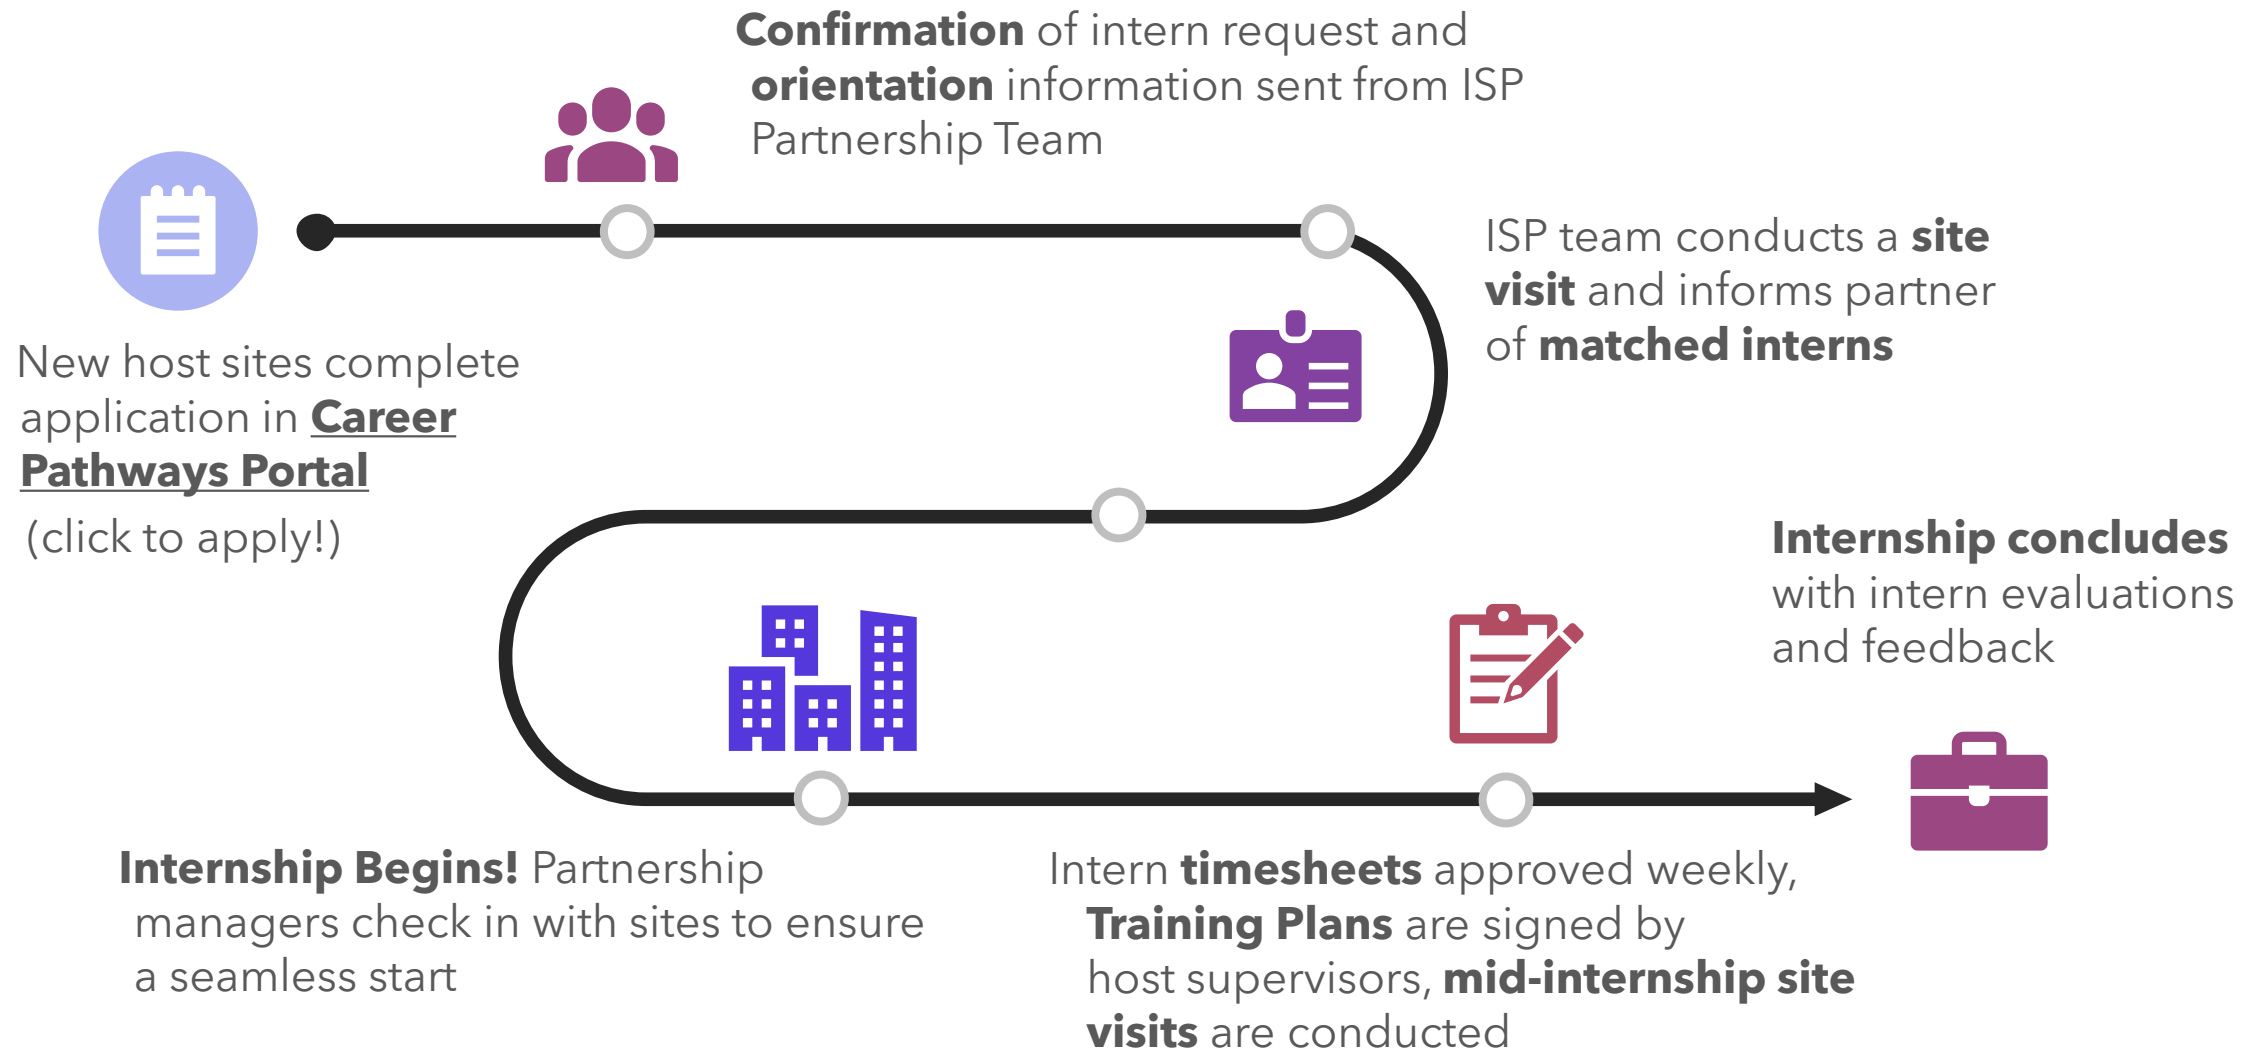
New host sites complete application in Career Pathways Portal

(click to apply!)

Confirmation of intern request and orientation information sent from ISP Partnership Team

ISP team conducts a site visit and informs partner of matched interns

Internship Begins! Partnership managers check in with sites to ensure a seamless start

Intern timesheets approved weekly, Training Plans are signed by host supervisors, mid-internship site visits are conducted

Internship concludes with intern evaluations and feedback